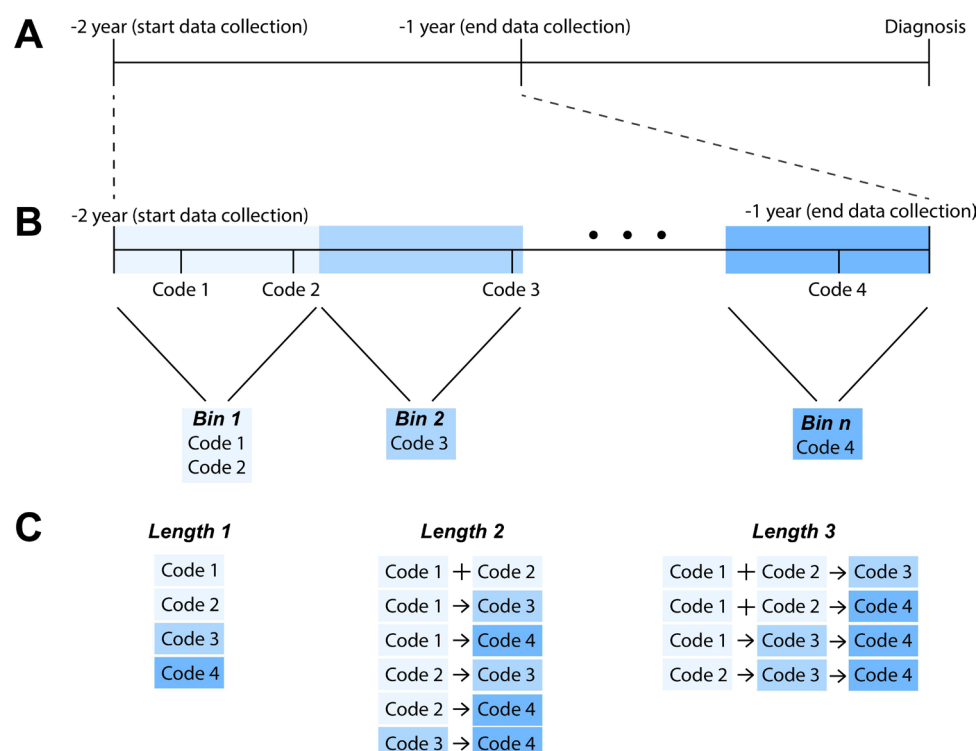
A

-2 year (start data collection)

-1 year (end data collection)

Diagnosis

B

-2 year (start data collection)

-1 year (end data collection)

Code 1

Code 2

Code 3

Code 4

**Bin 1**
Code 1
Code 2

**Bin 2**
Code 3

**Bin n**
Code 4

C

**Length 1**

Code 1
Code 2
Code 3
Code 4

**Length 2**

Code 1 + Code 2
Code 1 → Code 3
Code 1 → Code 4
Code 2 → Code 3
Code 2 → Code 4
Code 3 → Code 4

**Length 3**

Code 1 + Code 2 → Code 3
Code 1 + Code 2 → Code 4
Code 1 → Code 3 → Code 4
Code 2 → Code 3 → Code 4